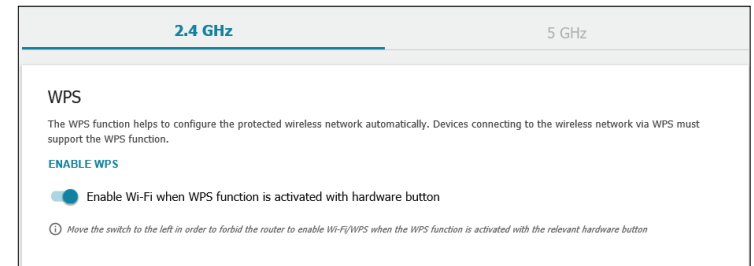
2.4 GHz

5 GHz

WPS

The WPS function helps to configure the protected wireless network automatically. Devices connecting to the wireless network via WPS must support the WPS function.

ENABLE WPS

Enable Wi-Fi when WPS function is activated with hardware button

ⓘ Move the switch to the left in order to forbid the router to enable Wi-Fi/WPS when the WPS function is activated with the relevant hardware button